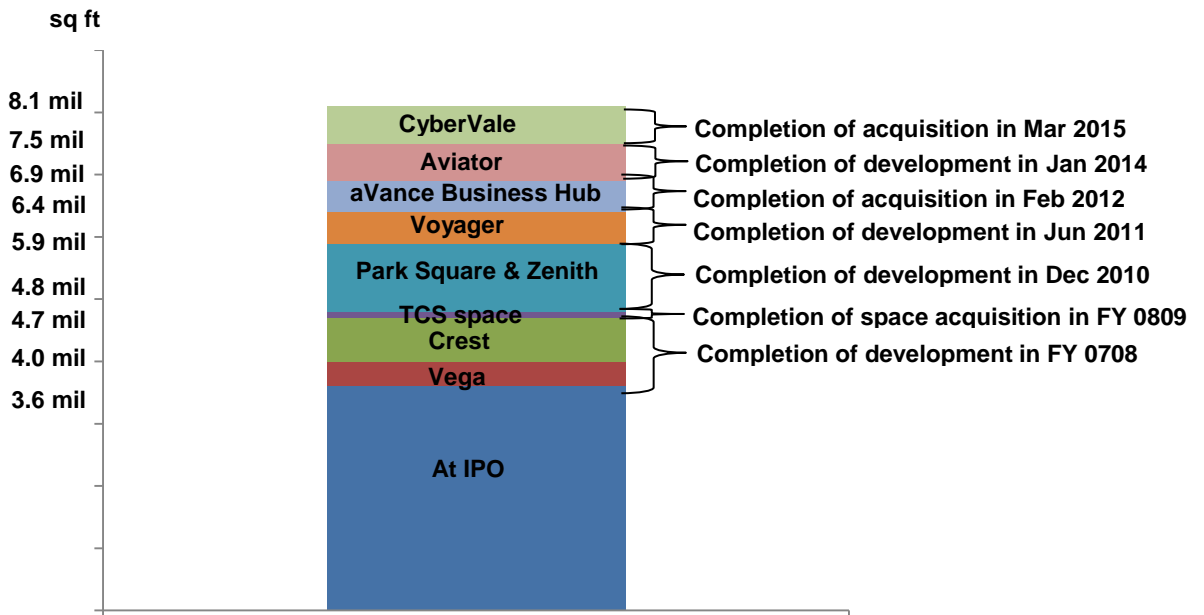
sq ft

8.1 mil
7.5 mil
6.9 mil
6.4 mil
5.9 mil
4.8 mil
4.7 mil
4.0 mil
3.6 mil

CyberVale
Aviator
aVance Business Hub
Voyager
Park Square & Zenith
TCS space
Crest
Vega
At IPO

Completion of acquisition in Mar 2015
Completion of development in Jan 2014
Completion of acquisition in Feb 2012
Completion of development in Jun 2011
Completion of development in Dec 2010
Completion of space acquisition in FY 0809
Completion of development in FY 0708